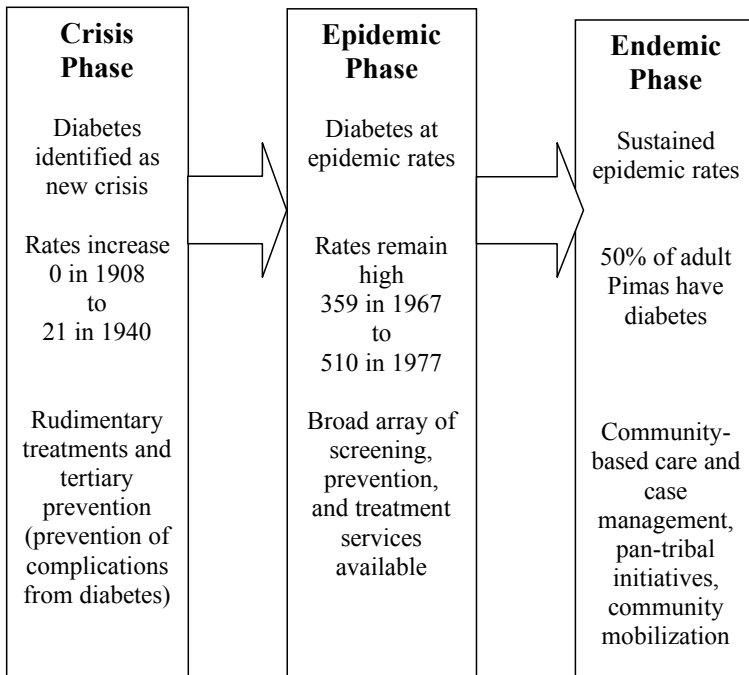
Crisis Phase

Diabetes identified as new crisis

Rates increase 0 in 1908 to 21 in 1940

Rudimentary treatments and tertiary prevention (prevention of complications from diabetes)

Epidemic Phase

Diabetes at epidemic rates

Rates remain high 359 in 1967 to 510 in 1977

Broad array of screening, prevention, and treatment services available

Endemic Phase

Sustained epidemic rates

50% of adult Pimas have diabetes

Community-based care and case management, pan-tribal initiatives, community mobilization